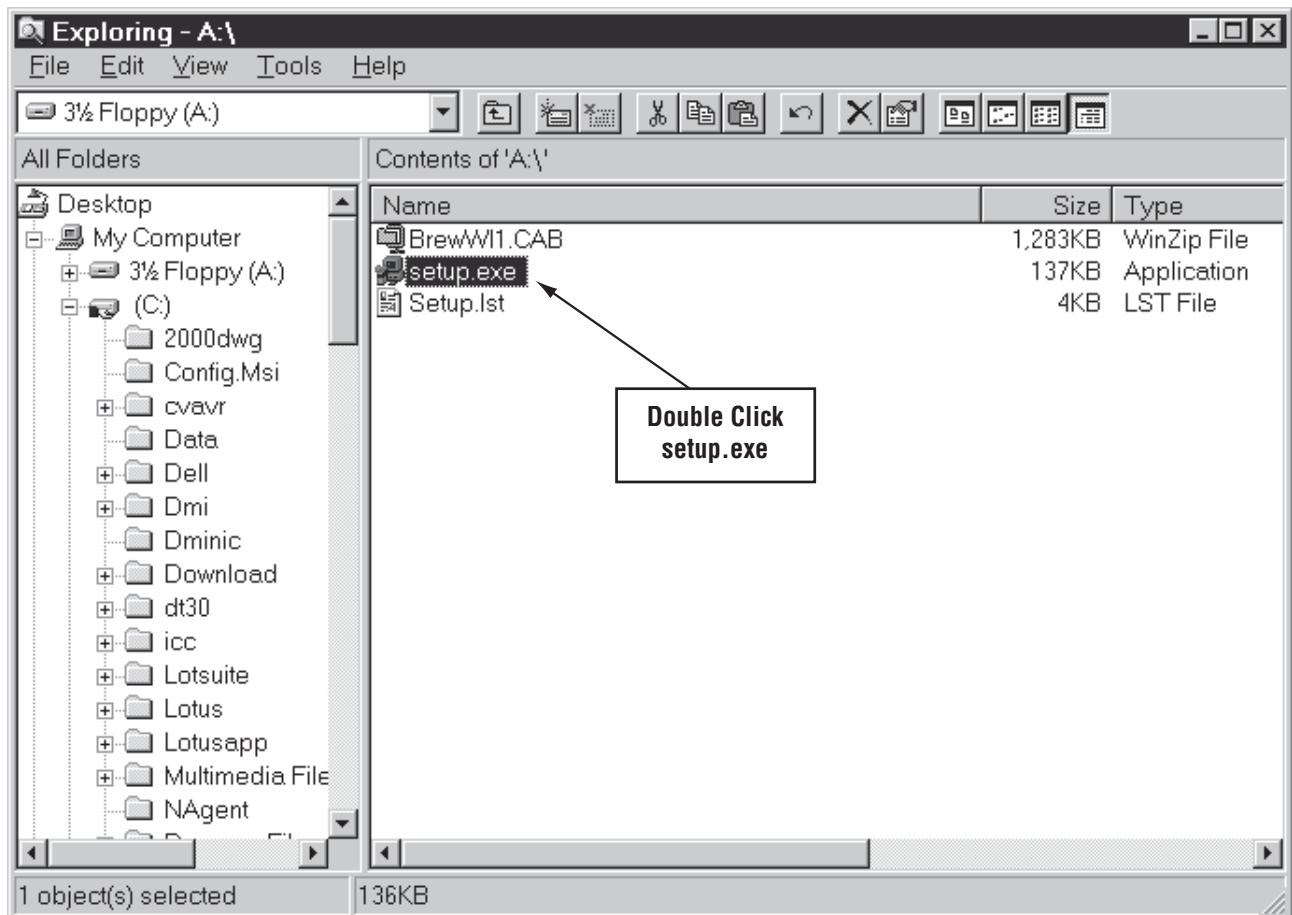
Exploring - A:\

File Edit View Tools Help

3½ Floppy (A:)

All Folders

Contents of 'A:\'

Desktop
My Computer
3½ Floppy (A:)
(C:)
2000dwg
Config.Msi
cvavr
Data
Dell
Dmi
Dminic
Download
dt30
icc
Lotsuite
Lotus
Lotusapp
Multimedia File
NAgent
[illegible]

| Name | Size | Type |
|---|---|---|
| BrewWl1.CAB | 1,283KB | WinZip File |
| setup.exe | 137KB | Application |
| Setup.lst | 4KB | LST File |

Double Click setup.exe

1 object(s) selected

136KB